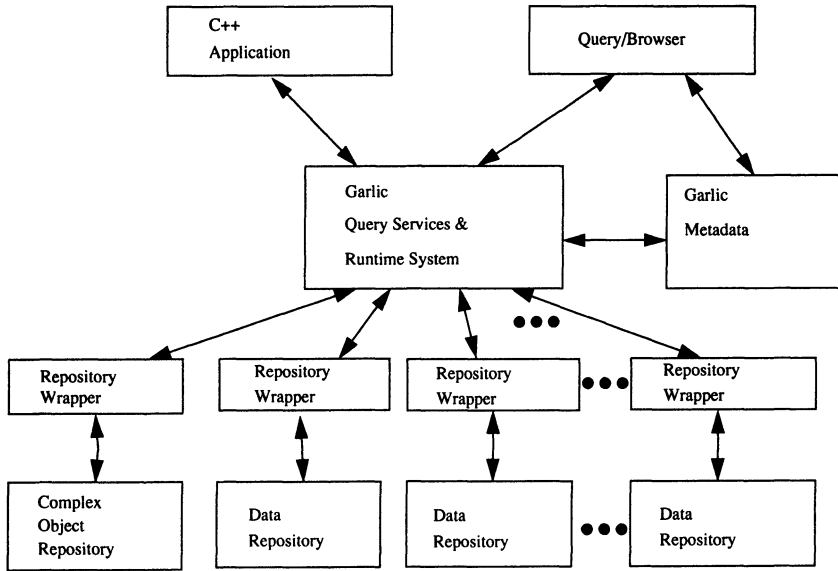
C++ Application

Query/Browser

Garlic Query Services & Runtime System

Garlic Metadata

Repository Wrapper

Repository Wrapper

Repository Wrapper

Repository Wrapper

Complex Object Repository

Data Repository

Data Repository

Data Repository